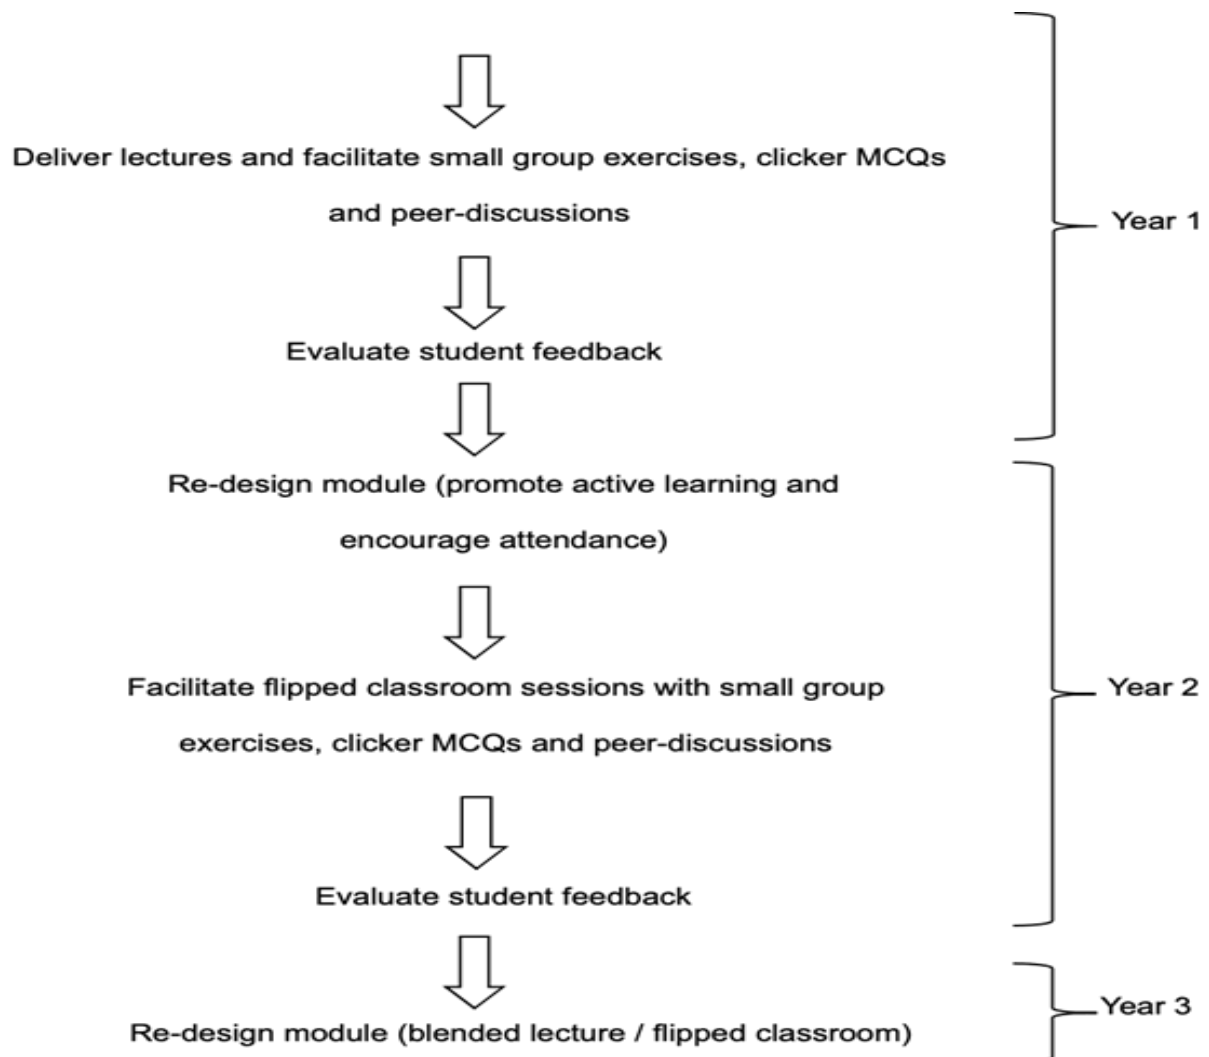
Deliver lectures and facilitate small group exercises, clicker MCQs and peer-discussions

Evaluate student feedback

Year 1

Re-design module (promote active learning and encourage attendance)

Facilitate flipped classroom sessions with small group exercises, clicker MCQs and peer-discussions

Evaluate student feedback

Year 2

Re-design module (blended lecture / flipped classroom)

Year 3